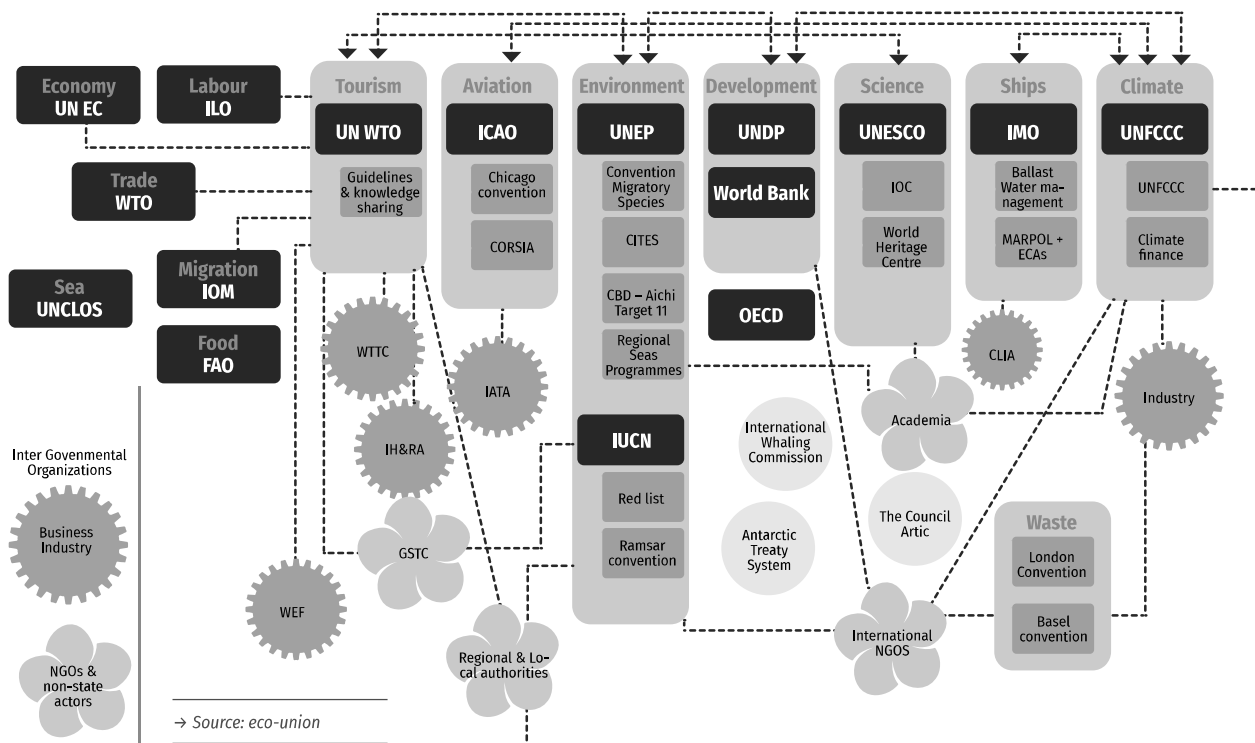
Economy
UN EC

Labour
ILO

Trade
WTO

Sea
UNCLOS

Migration
IOM

Food
FAO

Tourism
UN WTO
Guidelines & knowledge sharing

Aviation
ICAO
Chicago convention
CORSIA

Environment
UNEP
Convention Migratory Species
CITES
CBD – Aichi Target 11
Regional Seas Programmes
IUCN
Red list
Ramsar convention

Development
UNDP
World Bank

OECD

Science
UNESCO
IOC
World Heritage Centre

Ships
IMO
Ballast Water management
MARPOL + ECAs

Climate
UNFCCC
UNFCCC
Climate finance

WTTC
IH&RA
IATA
GSTC
WEF
Regional & Local authorities
International Whaling Commission
Antarctic Treaty System
Academia
CLIA
Industry
The Council Artic
International NGOS

Waste
London Convention
Basel convention

Inter Govenmental Organizations
Business Industry
NGOs & non-state actors

→ Source: eco-union